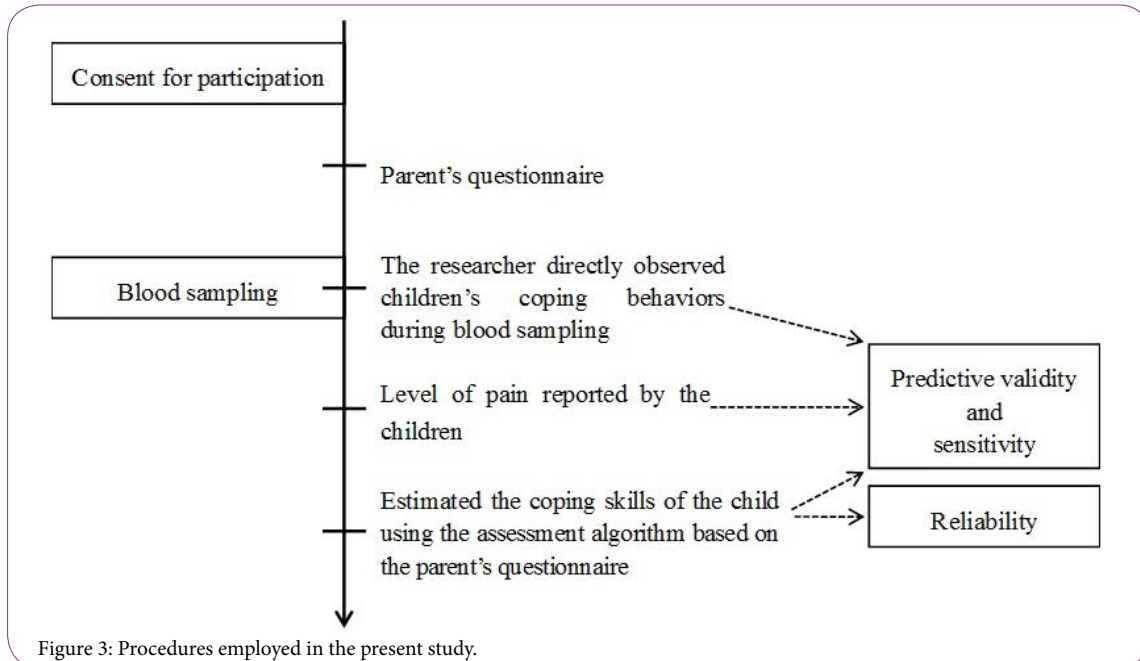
Consent for participation

Parent’s questionnaire

Blood sampling

The researcher directly observed children’s coping behaviors during blood sampling

Level of pain reported by the children

Estimated the coping skills of the child using the assessment algorithm based on the parent’s questionnaire

Predictive validity and sensitivity

Reliability

Figure 3: Procedures employed in the present study.